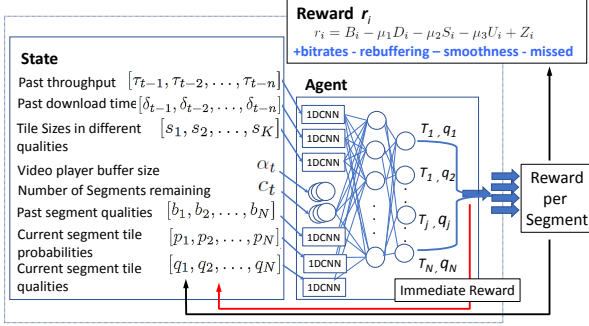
Reward $r_i$

$r_i = B_i - \mu_1 D_i - \mu_2 S_i - \mu_3 U_i + Z_i$

+bitrates - rebuffering – smoothness - missed

State

Past throughput $[\tau_{t-1}, \tau_{t-2}, \ldots, \tau_{t-n}]$

Past download time $[\delta_{t-1}, \delta_{t-2}, \ldots, \delta_{t-n}]$

Tile Sizes in different qualities $[s_1, s_2, \ldots, s_K]$

Video player buffer size $\alpha_t$

Number of Segments remaining $c_t$

Past segment qualities $[b_1, b_2, \ldots, b_N]$

Current segment tile probabilities $[p_1, p_2, \ldots, p_N]$

Current segment tile qualities $[q_1, q_2, \ldots, q_N]$

Agent

1DCNN

1DCNN

1DCNN

1DCNN

1DCNN

1DCNN

$T_1, q_1$

$T_1, q_2$

$T_j, q_j$

$T_N, q_N$

Reward per Segment

Immediate Reward